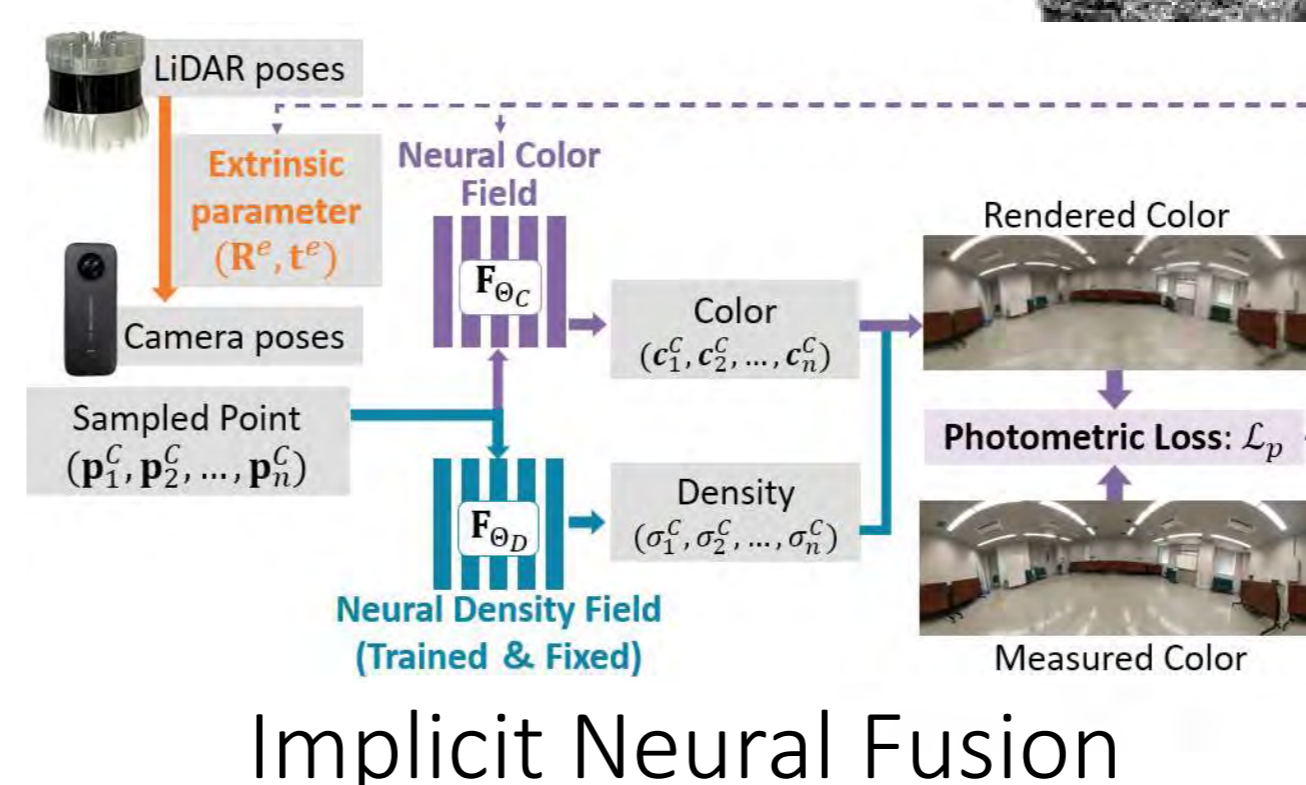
LiDAR poses

Extrinsic parameter $(\mathbf{R}^e, \mathbf{t}^e)$

Camera poses

Neural Color Field

$\mathbf{F}_{\Theta_C}$

Color $(\boldsymbol{c}_1^C, \boldsymbol{c}_2^C, \dots, \boldsymbol{c}_n^C)$

Rendered Color

Sampled Point $(\mathbf{p}_1^C, \mathbf{p}_2^C, \dots, \mathbf{p}_n^C)$

Photometric Loss: $\mathcal{L}_p$

$\mathbf{F}_{\Theta_D}$

Density $(\sigma_1^C, \sigma_2^C, \dots, \sigma_n^C)$

Neural Density Field (Trained & Fixed)

Measured Color

Implicit Neural Fusion